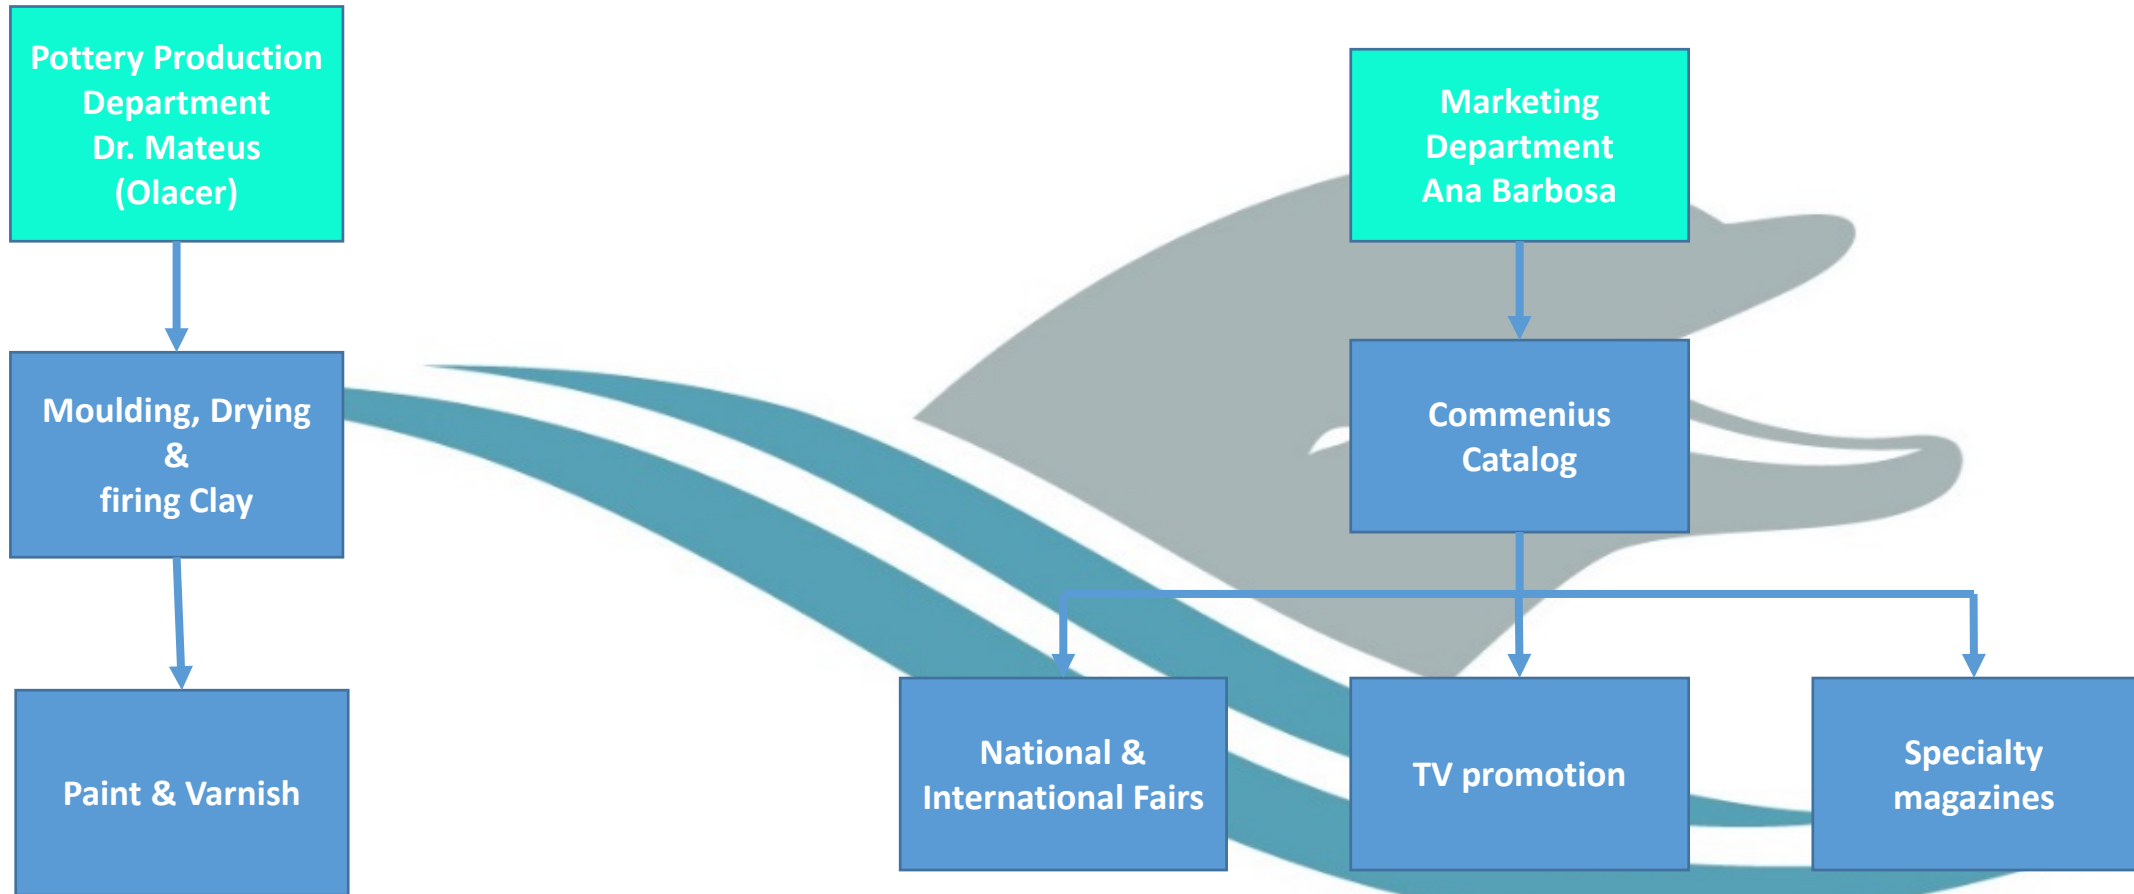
Pottery Production Department
Dr. Mateus
(Olacer)

Moulding, Drying
&
firing Clay

Paint & Varnish

Marketing Department
Ana Barbosa

Commenius Catalog

National & International Fairs

TV promotion

Specialty magazines